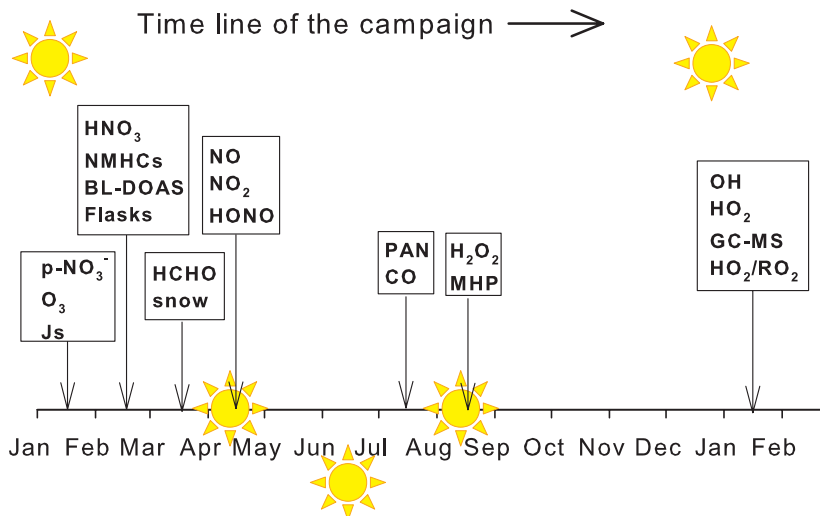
Time line of the campaign

$HNO_3$
NMHCs
BL-DOAS
Flasks

NO
$NO_2$
HONO

$p\text{-}NO_3^-$
$O_3$
Js

HCHO
snow

PAN
CO

$H_2O_2$
MHP

OH
$HO_2$
GC-MS
$HO_2/RO_2$

Jan Feb Mar Apr May Jun Jul Aug Sep Oct Nov Dec Jan Feb